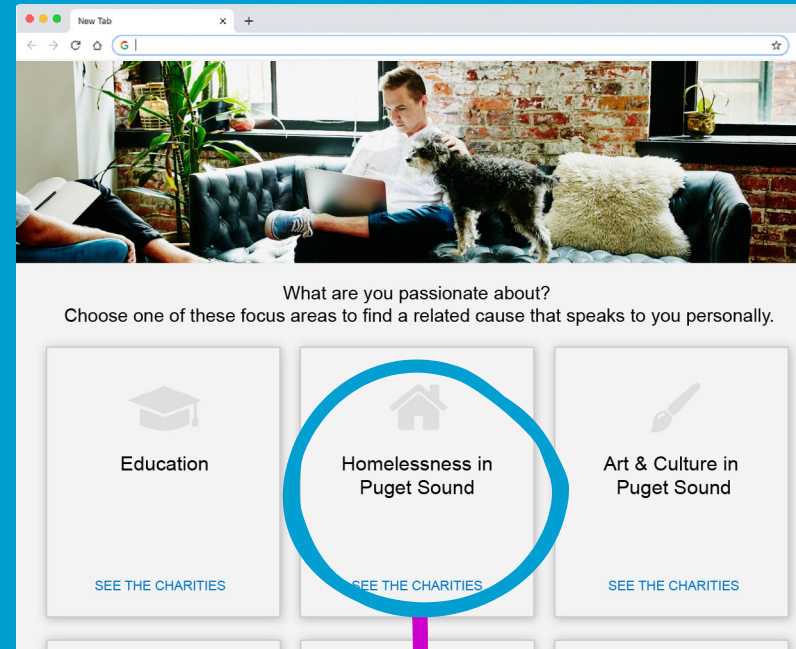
New Tab

What are you passionate about?
Choose one of these focus areas to find a related cause that speaks to you personally.

Education

SEE THE CHARITIES

Homelessness in Puget Sound

SEE THE CHARITIES

Art & Culture in Puget Sound

SEE THE CHARITIES